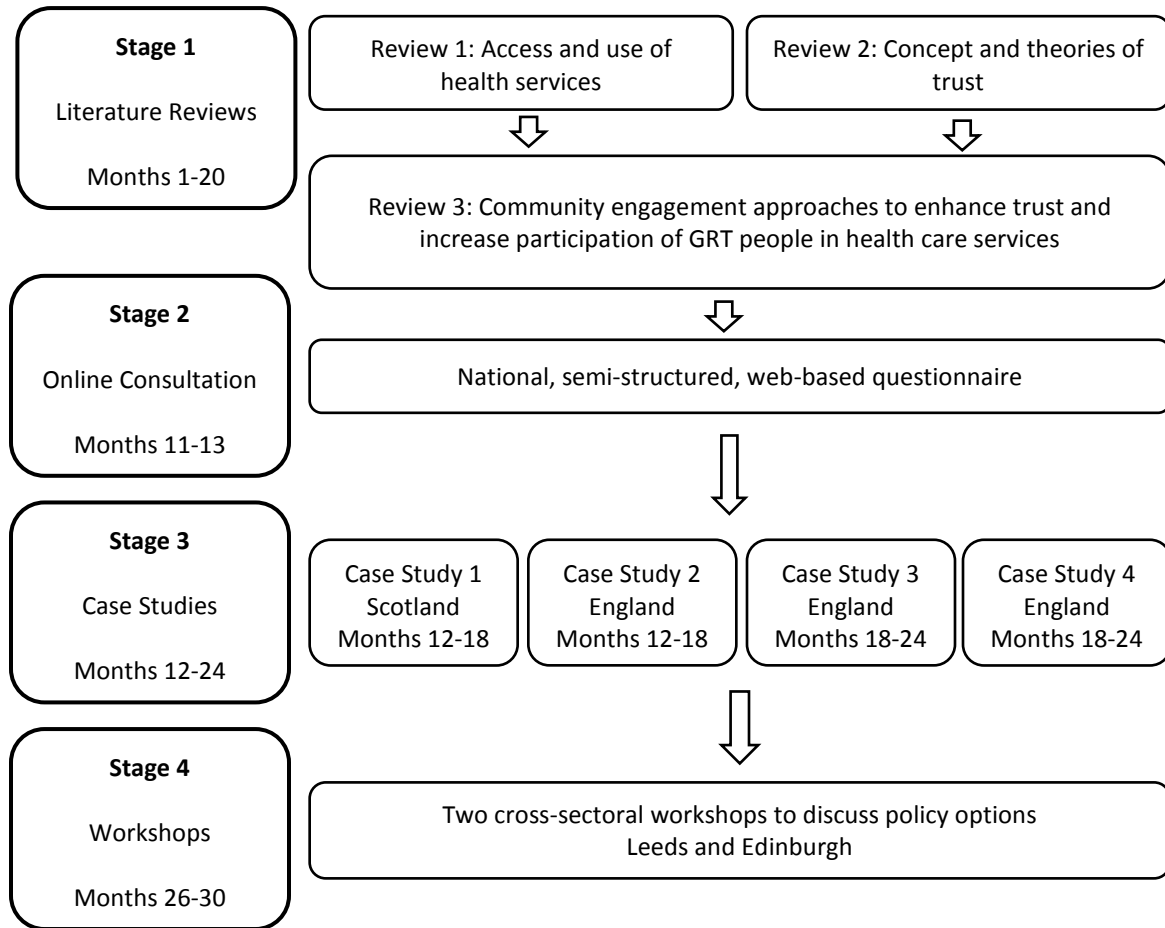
Stage 1

Literature Reviews

Months 1-20

Review 1: Access and use of health services

Review 2: Concept and theories of trust

Review 3: Community engagement approaches to enhance trust and increase participation of GRT people in health care services

Stage 2

Online Consultation

Months 11-13

National, semi-structured, web-based questionnaire

Stage 3

Case Studies

Months 12-24

Case Study 1
Scotland
Months 12-18

Case Study 2
England
Months 12-18

Case Study 3
England
Months 18-24

Case Study 4
England
Months 18-24

Stage 4

Workshops

Months 26-30

Two cross-sectoral workshops to discuss policy options
Leeds and Edinburgh